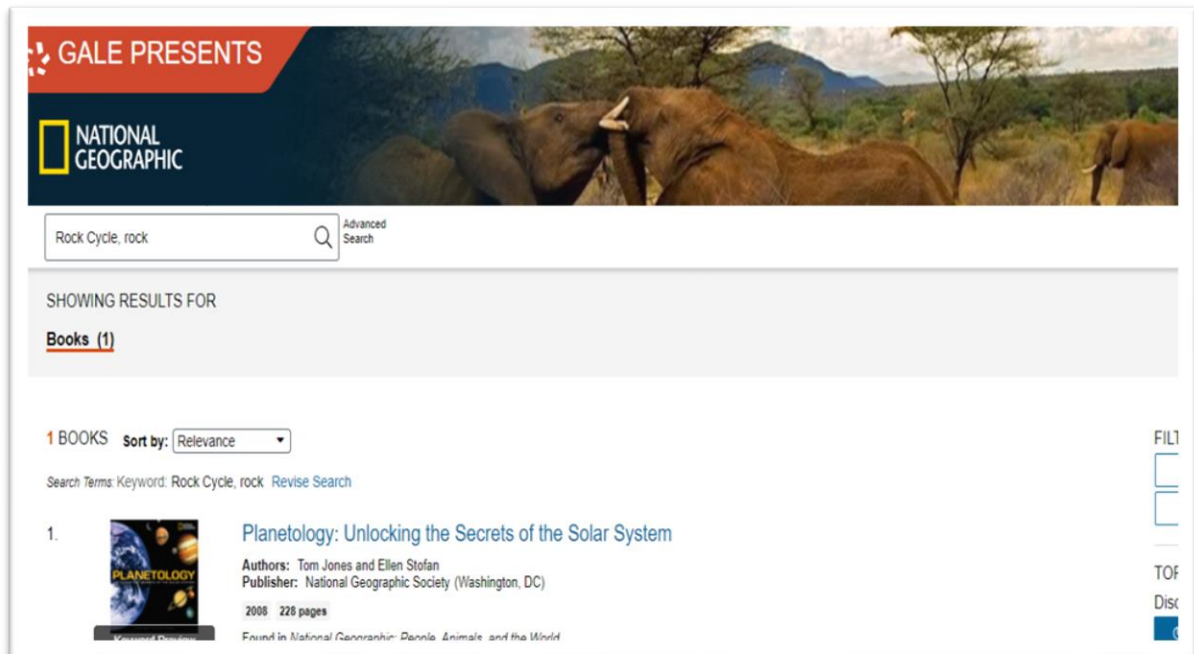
GALE PRESENTS

NATIONAL GEOGRAPHIC

Rock Cycle, rock

Advanced Search

SHOWING RESULTS FOR

Books (1)

1 BOOKS Sort by: Relevance

Search Terms: Keyword: Rock Cycle, rock Revise Search

1.

PLANETOLOGY

Planetology: Unlocking the Secrets of the Solar System

Authors: Tom Jones and Ellen Stofan
Publisher: National Geographic Society (Washington, DC)

2008 228 pages

Found in National Geographic: People, Animals, and the World

FIL

TOF

Disc